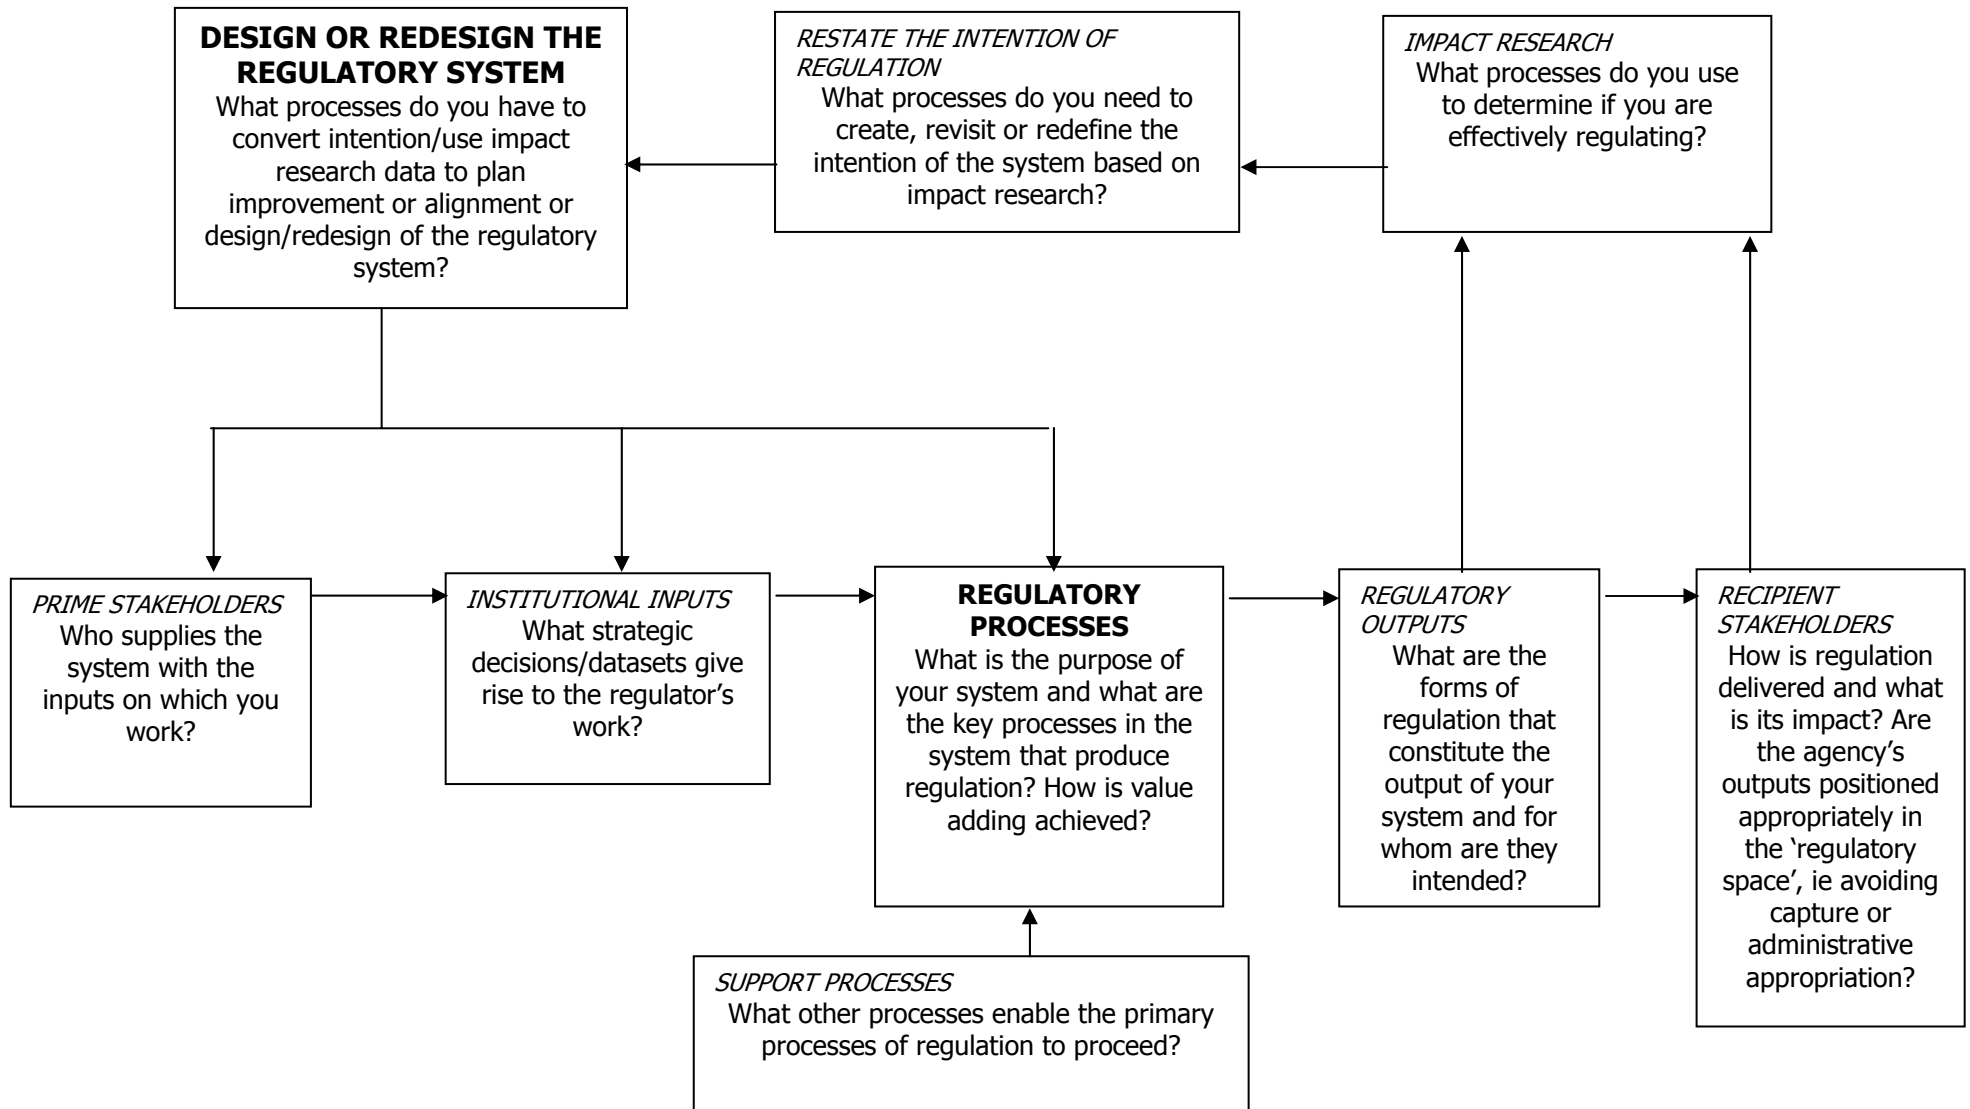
DESIGN OR REDESIGN THE REGULATORY SYSTEM
What processes do you have to convert intention/use impact research data to plan improvement or alignment or design/redesign of the regulatory system?

RESTATE THE INTENTION OF REGULATION
What processes do you need to create, revisit or redefine the intention of the system based on impact research?

IMPACT RESEARCH
What processes do you use to determine if you are effectively regulating?

PRIME STAKEHOLDERS
Who supplies the system with the inputs on which you work?

INSTITUTIONAL INPUTS
What strategic decisions/datasets give rise to the regulator's work?

REGULATORY PROCESSES
What is the purpose of your system and what are the key processes in the system that produce regulation? How is value adding achieved?

REGULATORY OUTPUTS
What are the forms of regulation that constitute the output of your system and for whom are they intended?

RECIPIENT STAKEHOLDERS
How is regulation delivered and what is its impact? Are the agency's outputs positioned appropriately in the 'regulatory space', ie avoiding capture or administrative appropriation?

SUPPORT PROCESSES
What other processes enable the primary processes of regulation to proceed?